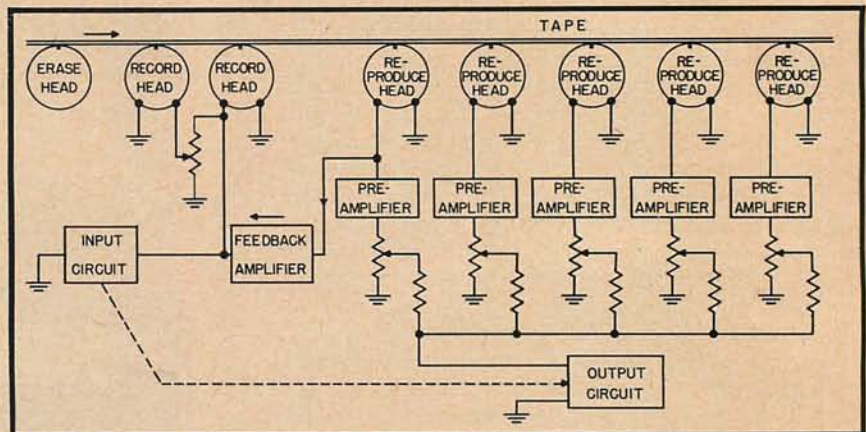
TAPE

ERASE HEAD

RECORD HEAD

RECORD HEAD

RE-PRODUCE HEAD

RE-PRODUCE HEAD

RE-PRODUCE HEAD

RE-PRODUCE HEAD

RE-PRODUCE HEAD

PRE-AMPLIFIER

PRE-AMPLIFIER

PRE-AMPLIFIER

PRE-AMPLIFIER

PRE-AMPLIFIER

INPUT CIRCUIT

FEEDBACK AMPLIFIER

OUTPUT CIRCUIT